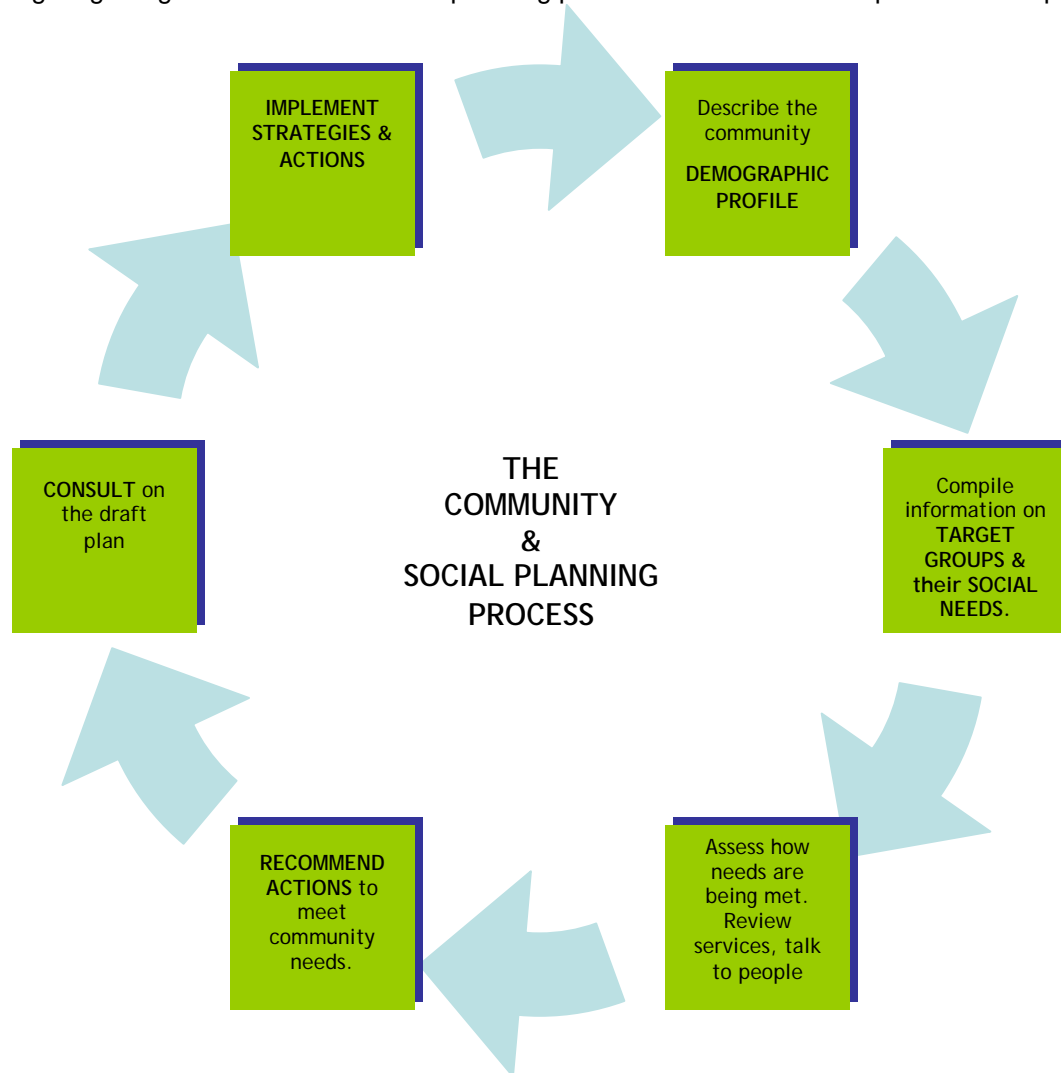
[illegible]

IMPLEMENT STRATEGIES & ACTIONS

Describe the community
DEMOGRAPHIC PROFILE

Compile information on TARGET GROUPS & their SOCIAL NEEDS.

Assess how needs are being met. Review services, talk to people

RECOMMEND ACTIONS to meet community needs.

CONSULT on the draft plan

THE COMMUNITY & SOCIAL PLANNING PROCESS